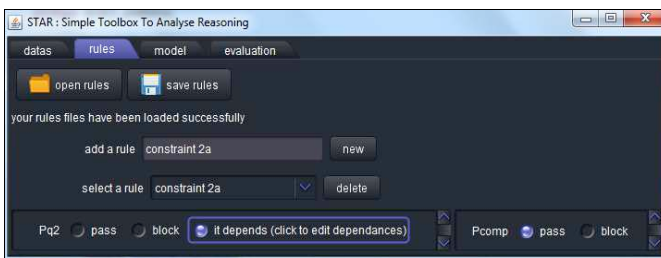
STAR : Simple Toolbox To Analyse Reasoning

datas
rules
model
evaluation

open rules
save rules

your rules files have been loaded successfully

add a rule
constraint 2a
new

select a rule
constraint 2a
delete

Pq2
pass
block
it depends (click to edit dependances)

Pcomp
pass
block